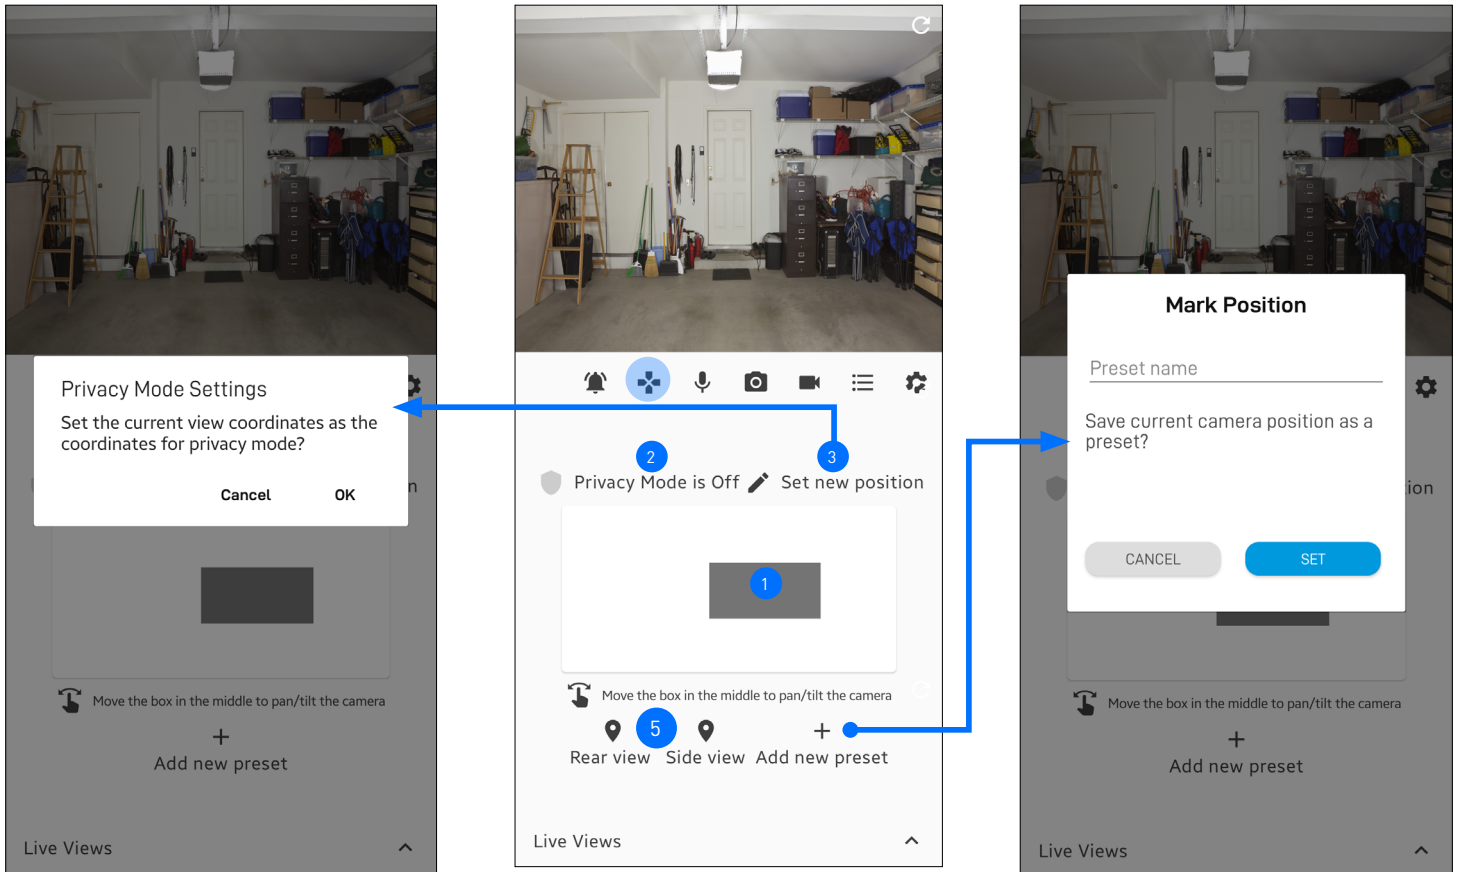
Privacy Mode Settings

Set the current view coordinates as the coordinates for privacy mode?

Cancel OK

n

Move the box in the middle to pan/tilt the camera

+
Add new preset

Live Views

2 3

Privacy Mode is Off Set new position

1

Move the box in the middle to pan/tilt the camera

5

Rear view Side view + Add new preset

Live Views

Mark Position

Preset name

Save current camera position as a preset?

ion

CANCEL SET

Move the box in the middle to pan/tilt the camera

+
Add new preset

Live Views